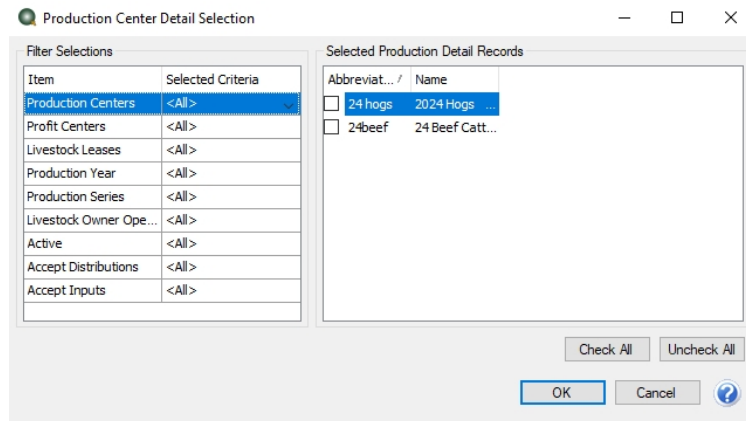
Production Center Detail Selection

Filter Selections

| Item | Selected Criteria |
|---|---|
| Production Centers | <All> |
| Profit Centers | <All> |
| Livestock Leases | <All> |
| Production Year | <All> |
| Production Series | <All> |
| Livestock Owner Ope... | <All> |
| Active | <All> |
| Accept Distributions | <All> |
| Accept Inputs | <All> |

Selected Production Detail Records

| Abbreviat... | Name |
|---|---|
| 24 hogs | 2024 Hogs ... |
| 24beef | 24 Beef Catt... |

Check All
Uncheck All
OK
Cancel